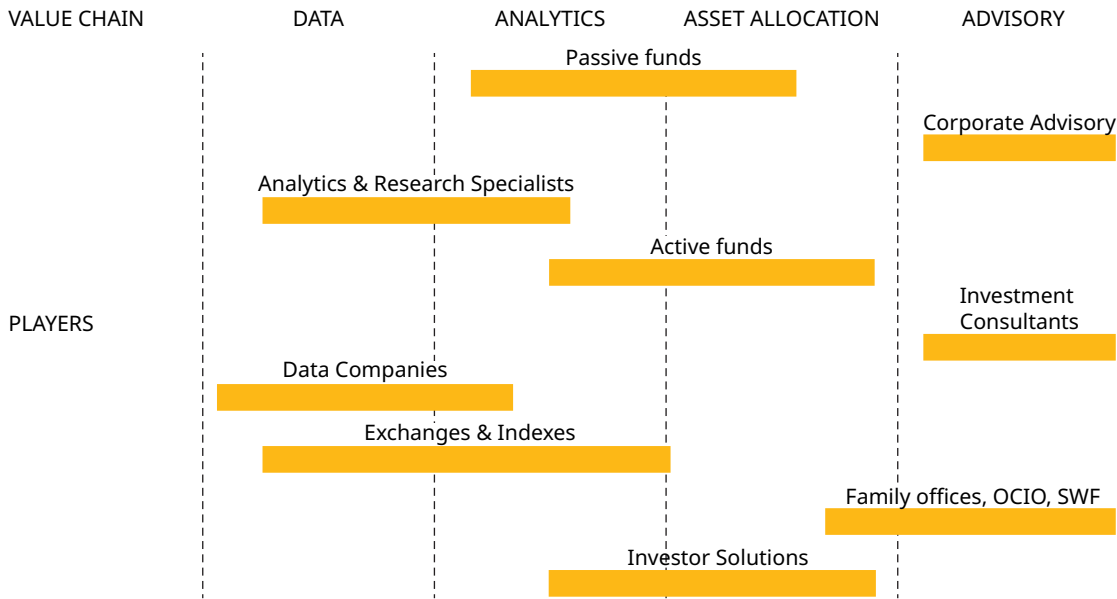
VALUE CHAIN DATA ANALYTICS ASSET ALLOCATION ADVISORY

Passive funds

Corporate Advisory

Analytics & Research Specialists

Active funds

PLAYERS

Investment Consultants

Data Companies

Exchanges & Indexes

Family offices, OCIO, SWF

Investor Solutions